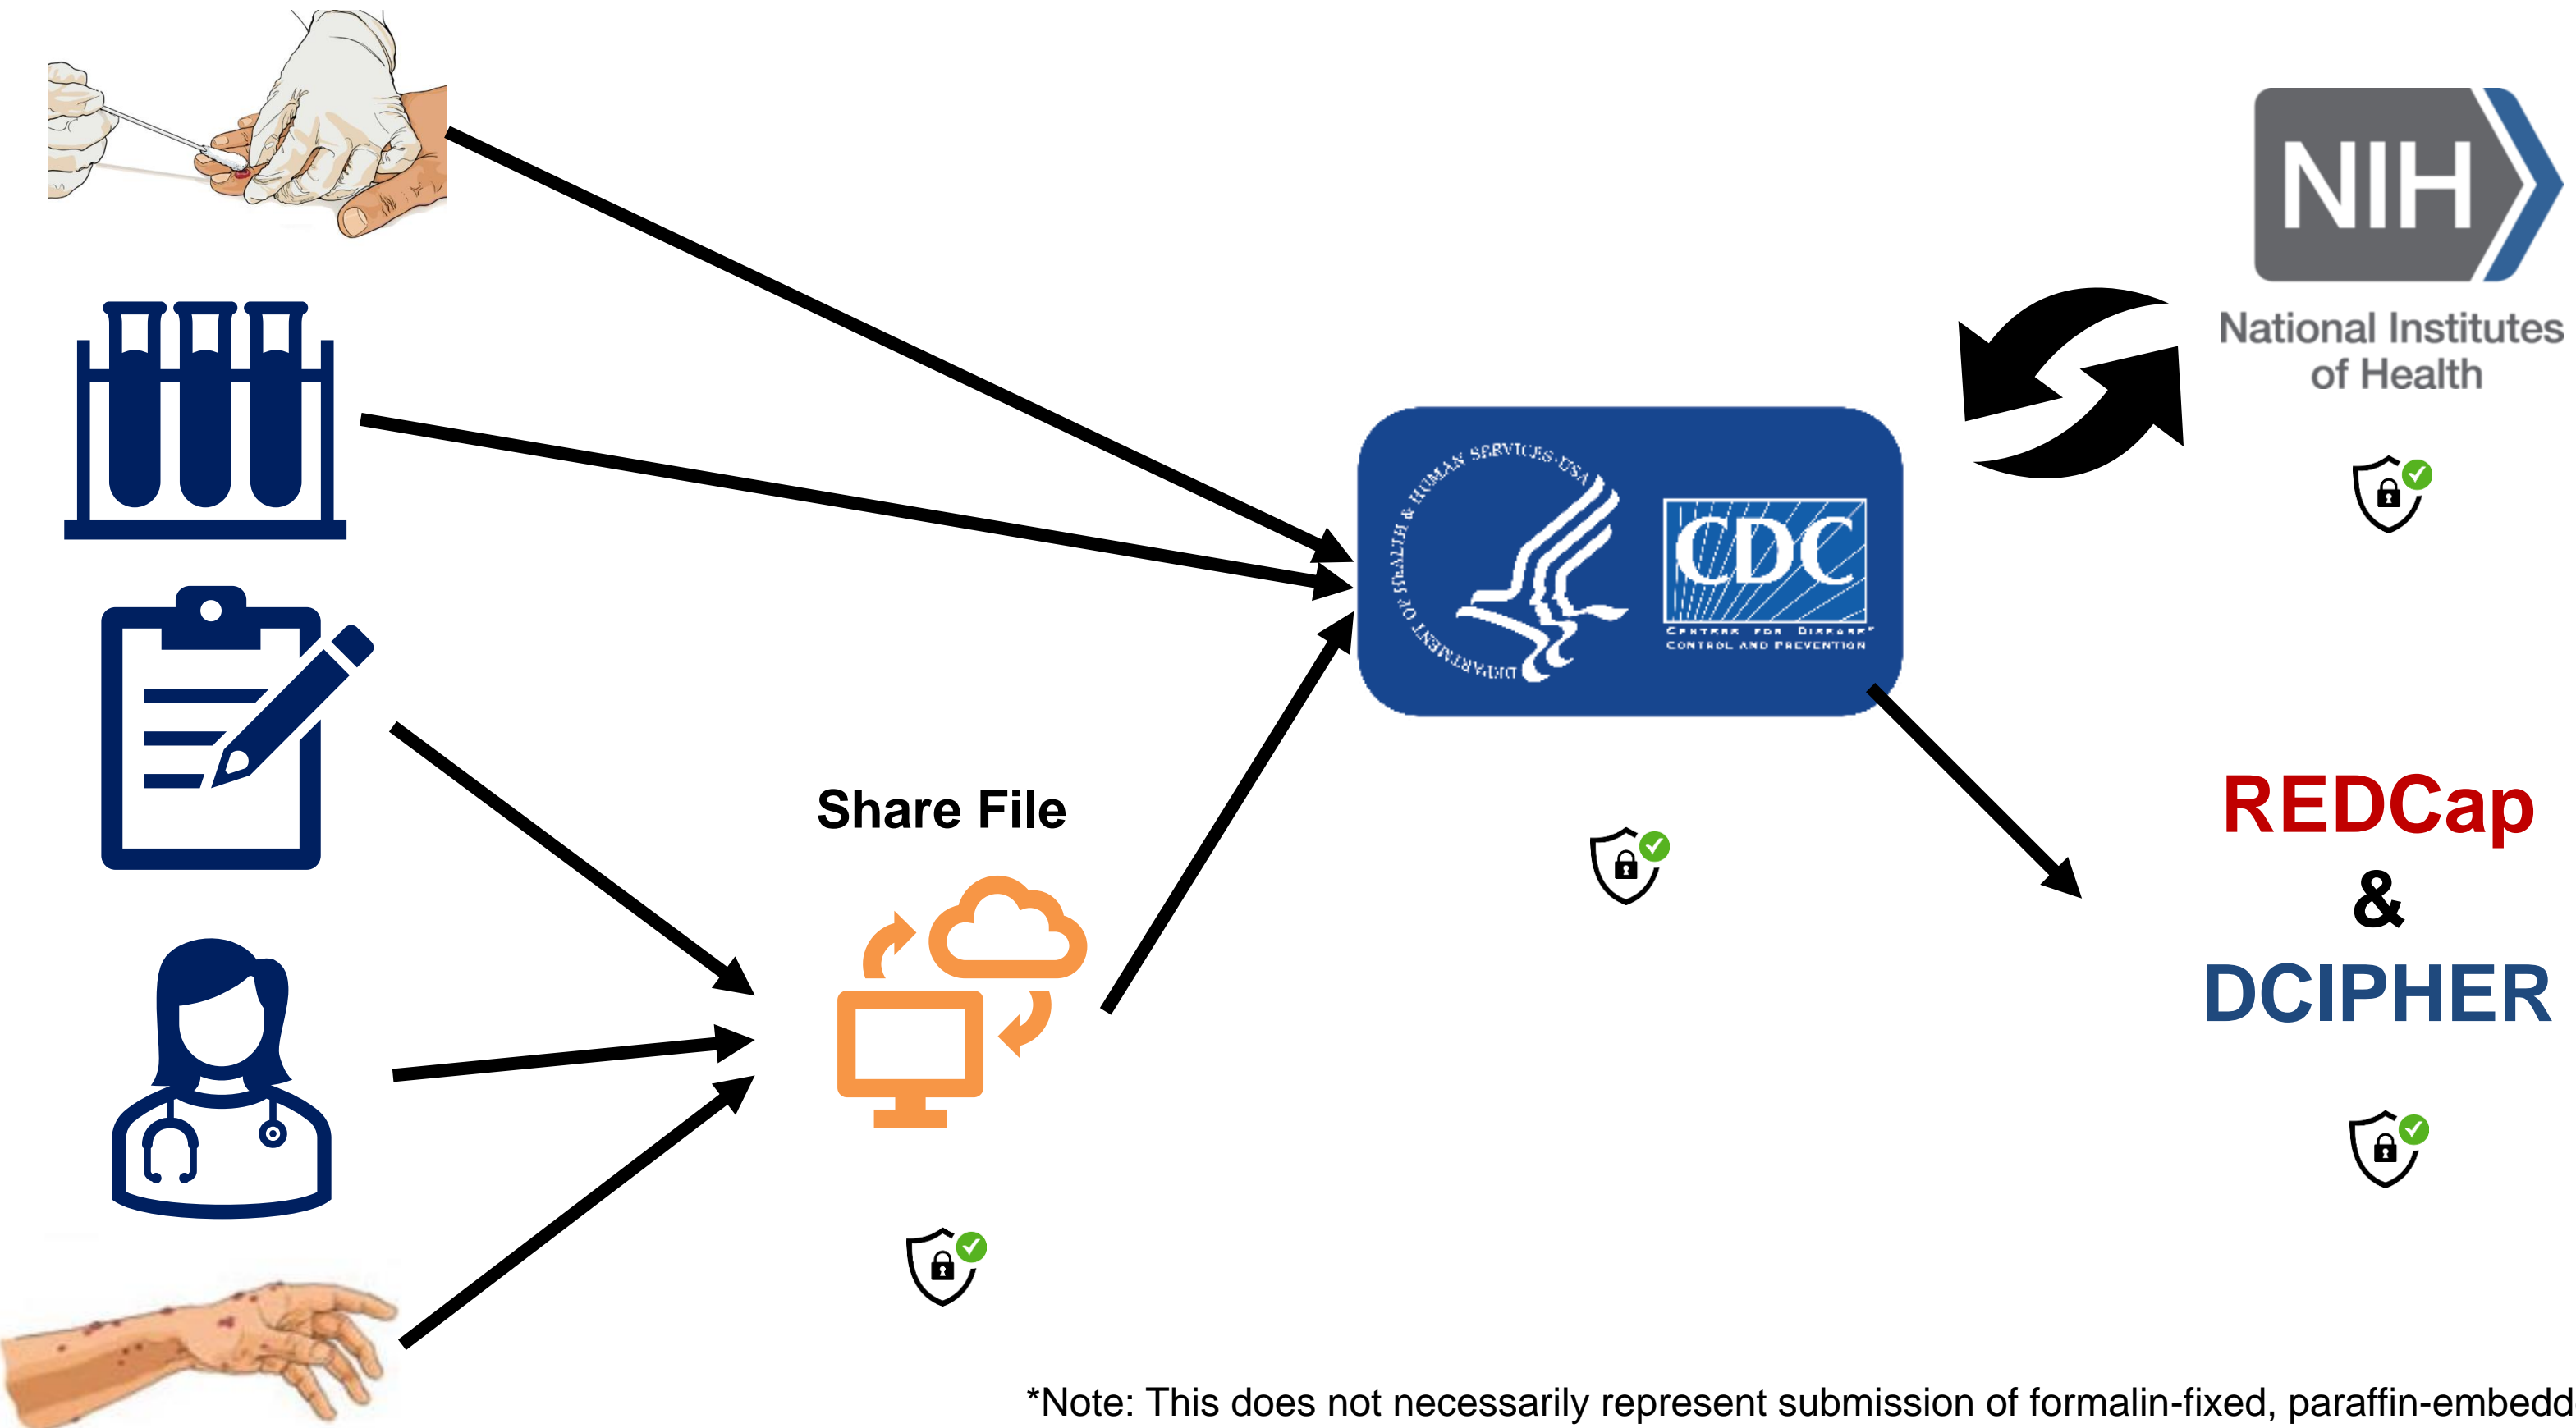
NIH
National Institutes of Health

DEPARTMENT OF HEALTH & HUMAN SERVICES·USA

CDC
CENTERS FOR DISEASE CONTROL AND PREVENTION

Share File

REDCap
&
DCIPHER

*Note: This does not necessarily represent submission of formalin-fixed, paraffin-embedd